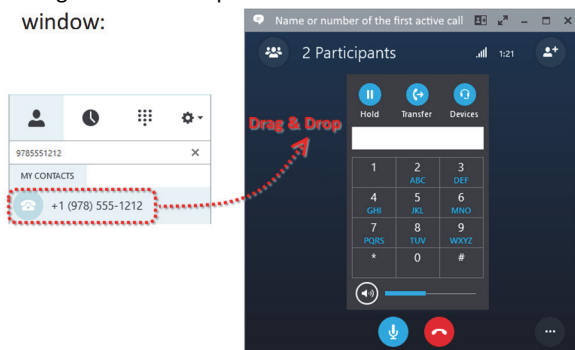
window:

9785551212

MY CONTACTS

+1 (978) 555-1212

Drag & Drop

Name or number of the first active call

2 Participants

1:21

Hold Transfer Devices

| 1 | 2 ABC | 3 DEF |
|---|---|---|
| 4 GHI | 5 JKL | 6 MNO |
| 7 PQRS | 8 TUV | 9 WXYZ |
| * | 0 | # |